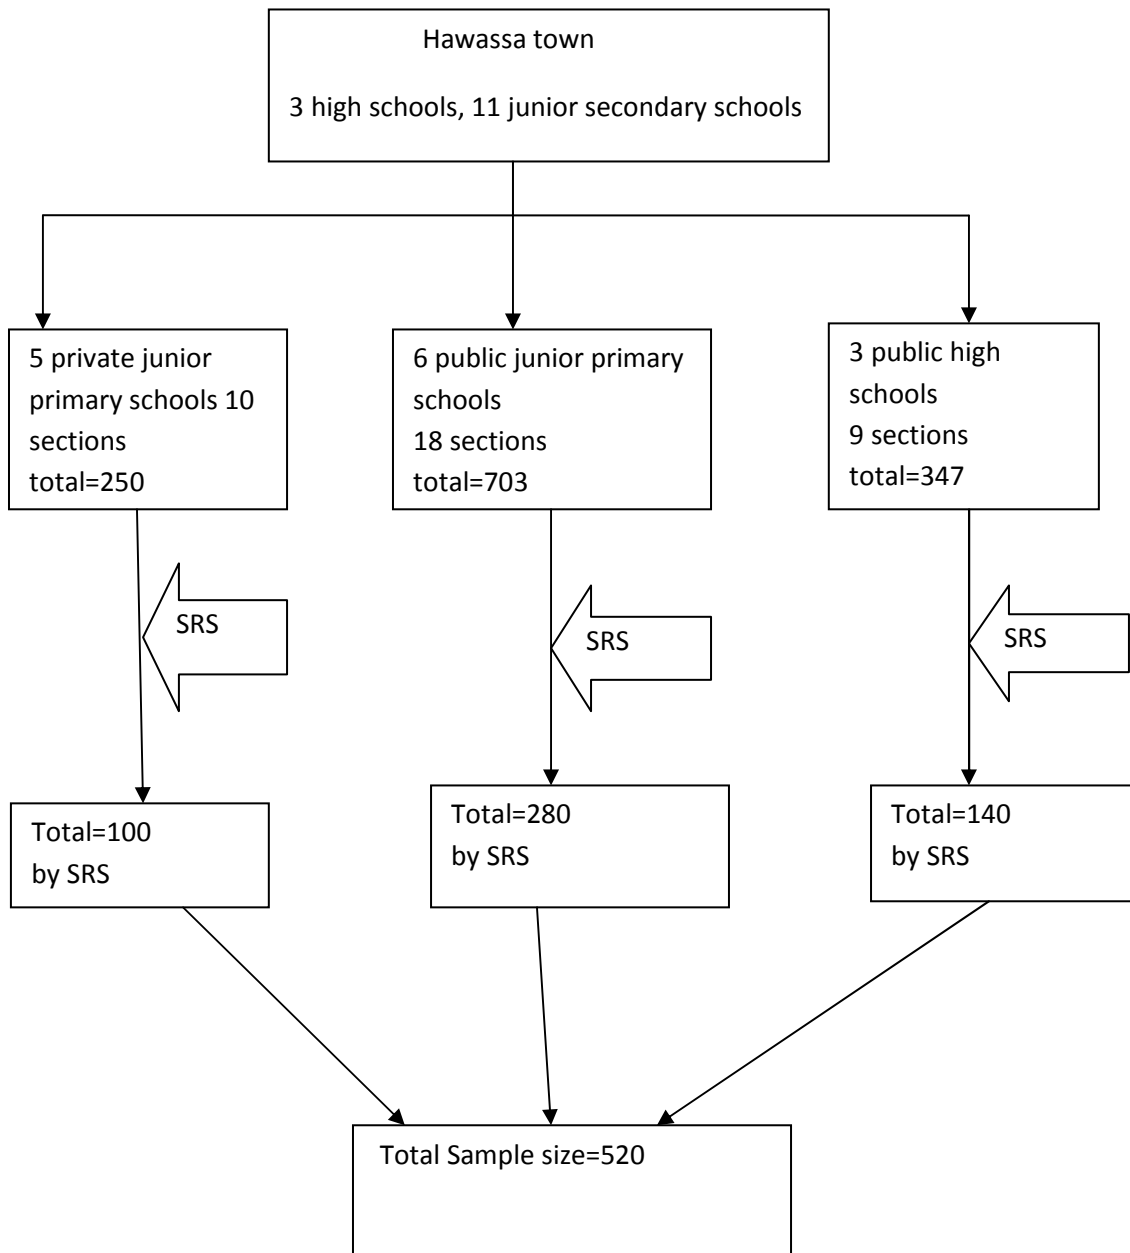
Hawassa town

3 high schools, 11 junior secondary schools

5 private junior primary schools 10 sections
total=250

6 public junior primary schools
18 sections
total=703

3 public high schools
9 sections
total=347

SRS

SRS

SRS

Total=100
by SRS

Total=280
by SRS

Total=140
by SRS

Total Sample size=520